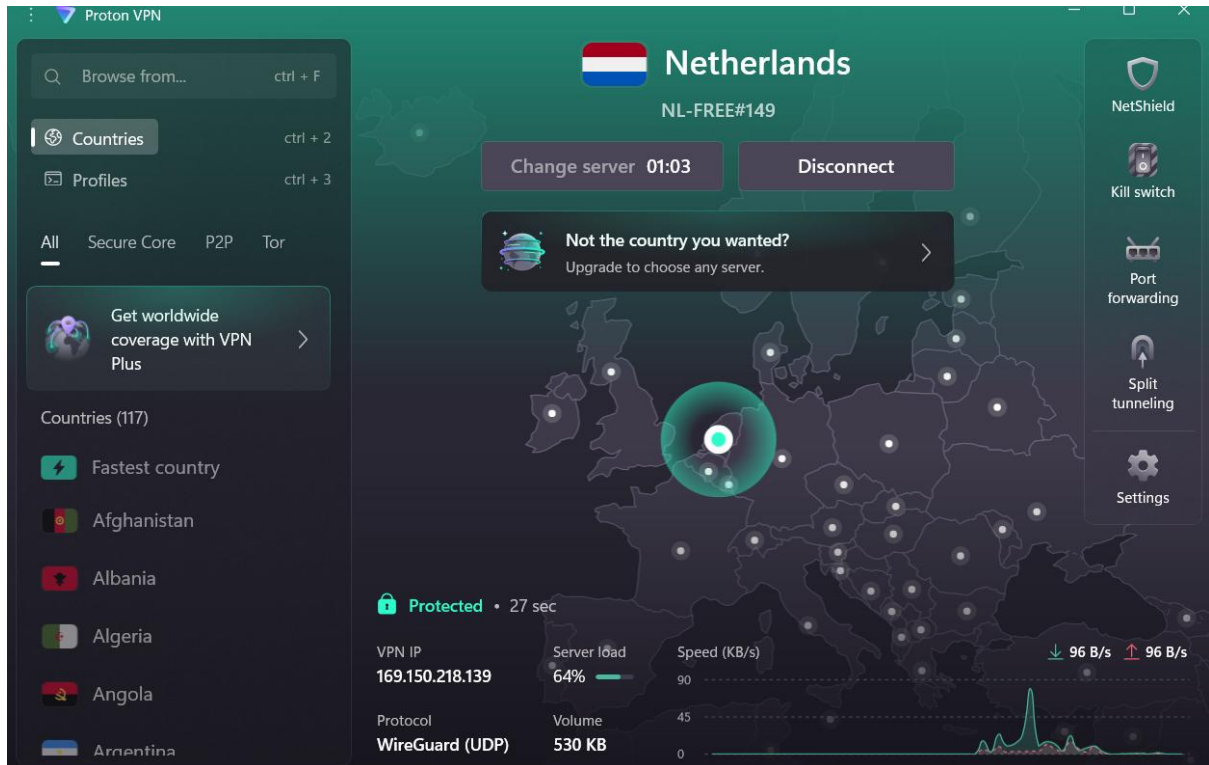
Proton VPN

Browse from... ctrl + F

Countries ctrl + 2

Profiles ctrl + 3

All Secure Core P2P Tor

Get worldwide coverage with VPN Plus

Countries (117)

Fastest country

Afghanistan

Albania

Algeria

Angola

Argentina

Netherlands

NL-FREE#149

Change server 01:03

Disconnect

Not the country you wanted?

Upgrade to choose any server.

Protected • 27 sec

VPN IP
169.150.218.139

Server load
64%

Speed (KB/s)

96 B/s 96 B/s

90

45

0

Protocol
WireGuard (UDP)

Volume
530 KB

NetShield

Kill switch

Port forwarding

Split tunneling

Settings